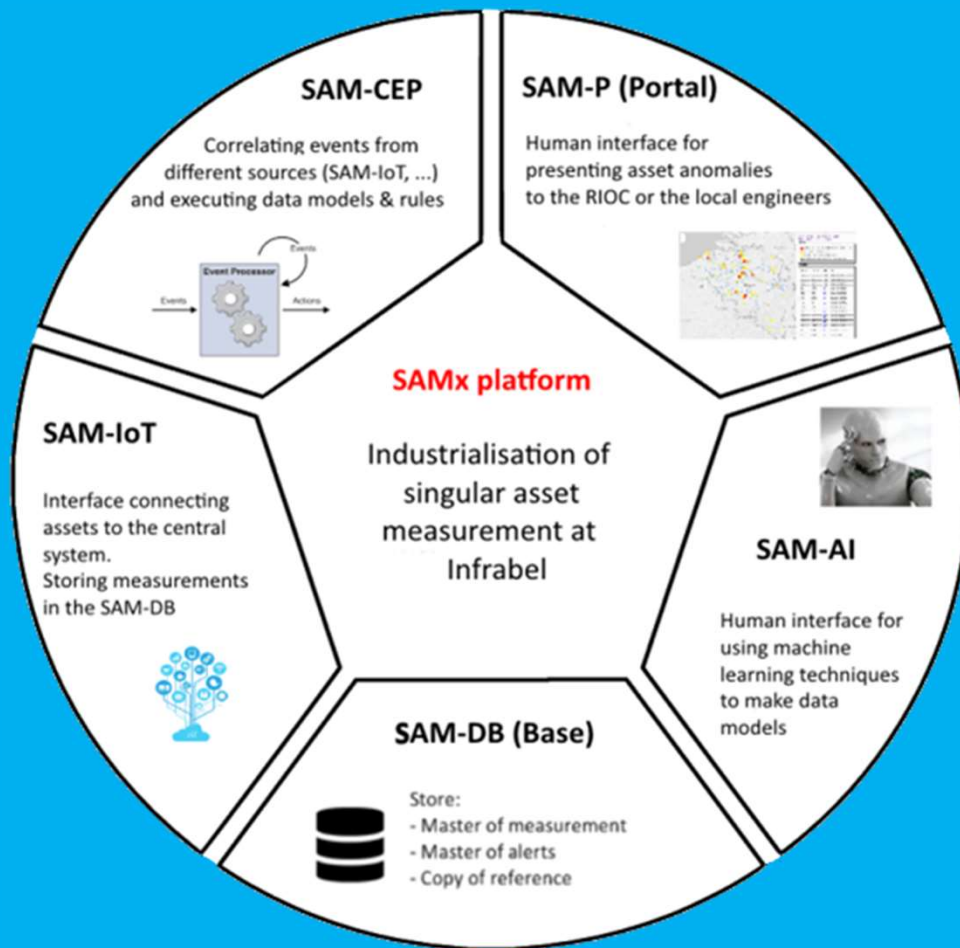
SAM-CEP

Correlating events from different sources (SAM-IoT, ...) and executing data models & rules

Events

Event Processor

Events

Actions

SAM-P (Portal)

Human interface for presenting asset anomalies to the RIOC or the local engineers

SAMx platform

Industrialisation of singular asset measurement at Infrabel

SAM-IoT

Interface connecting assets to the central system.
Storing measurements in the SAM-DB

SAM-AI

Human interface for using machine learning techniques to make data models

SAM-DB (Base)

Store:
- Master of measurement
- Master of alerts
- Copy of reference